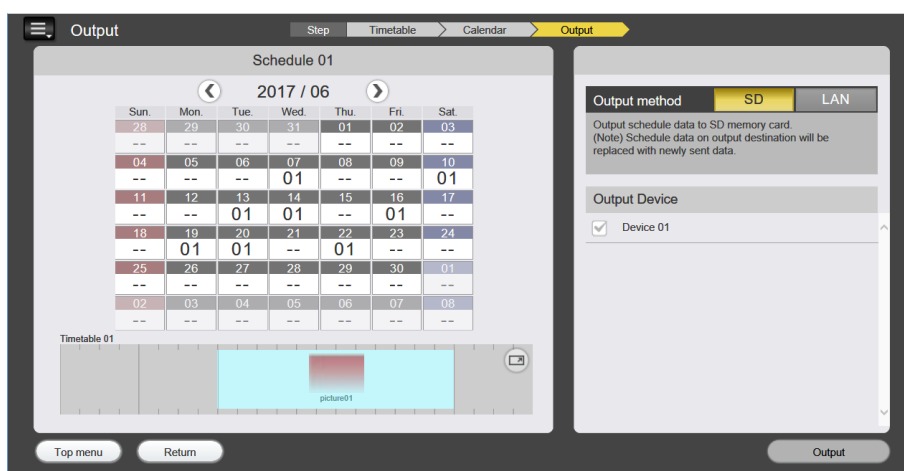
Output

Step | Timetable | Calendar | Output

Schedule 01

2017 / 06

| Sun. | Mon. | Tue. | Wed. | Thu. | Fri. | Sat. |
|---|---|---|---|---|---|---|
| 28 | 29 | 30 | 31 | 01 | 02 | 03 |
| -- | -- | -- | -- | -- | -- | -- |
| 04 | 05 | 06 | 07 | 08 | 09 | 10 |
| -- | -- | -- | 01 | -- | -- | 01 |
| 11 | 12 | 13 | 14 | 15 | 16 | 17 |
| -- | -- | 01 | 01 | -- | 01 | -- |
| 18 | 19 | 20 | 21 | 22 | 23 | 24 |
| -- | 01 | 01 | -- | 01 | -- | -- |
| 25 | 26 | 27 | 28 | 29 | 30 | 01 |
| -- | -- | -- | -- | -- | -- | -- |
| 02 | 03 | 04 | 05 | 06 | 07 | 08 |
| -- | -- | -- | -- | -- | -- | -- |

Timetable 01

picture01

Output method SD LAN

Output schedule data to SD memory card.
(Note) Schedule data on output destination will be replaced with newly sent data.

Output Device

Device 01

Top menu Return Output